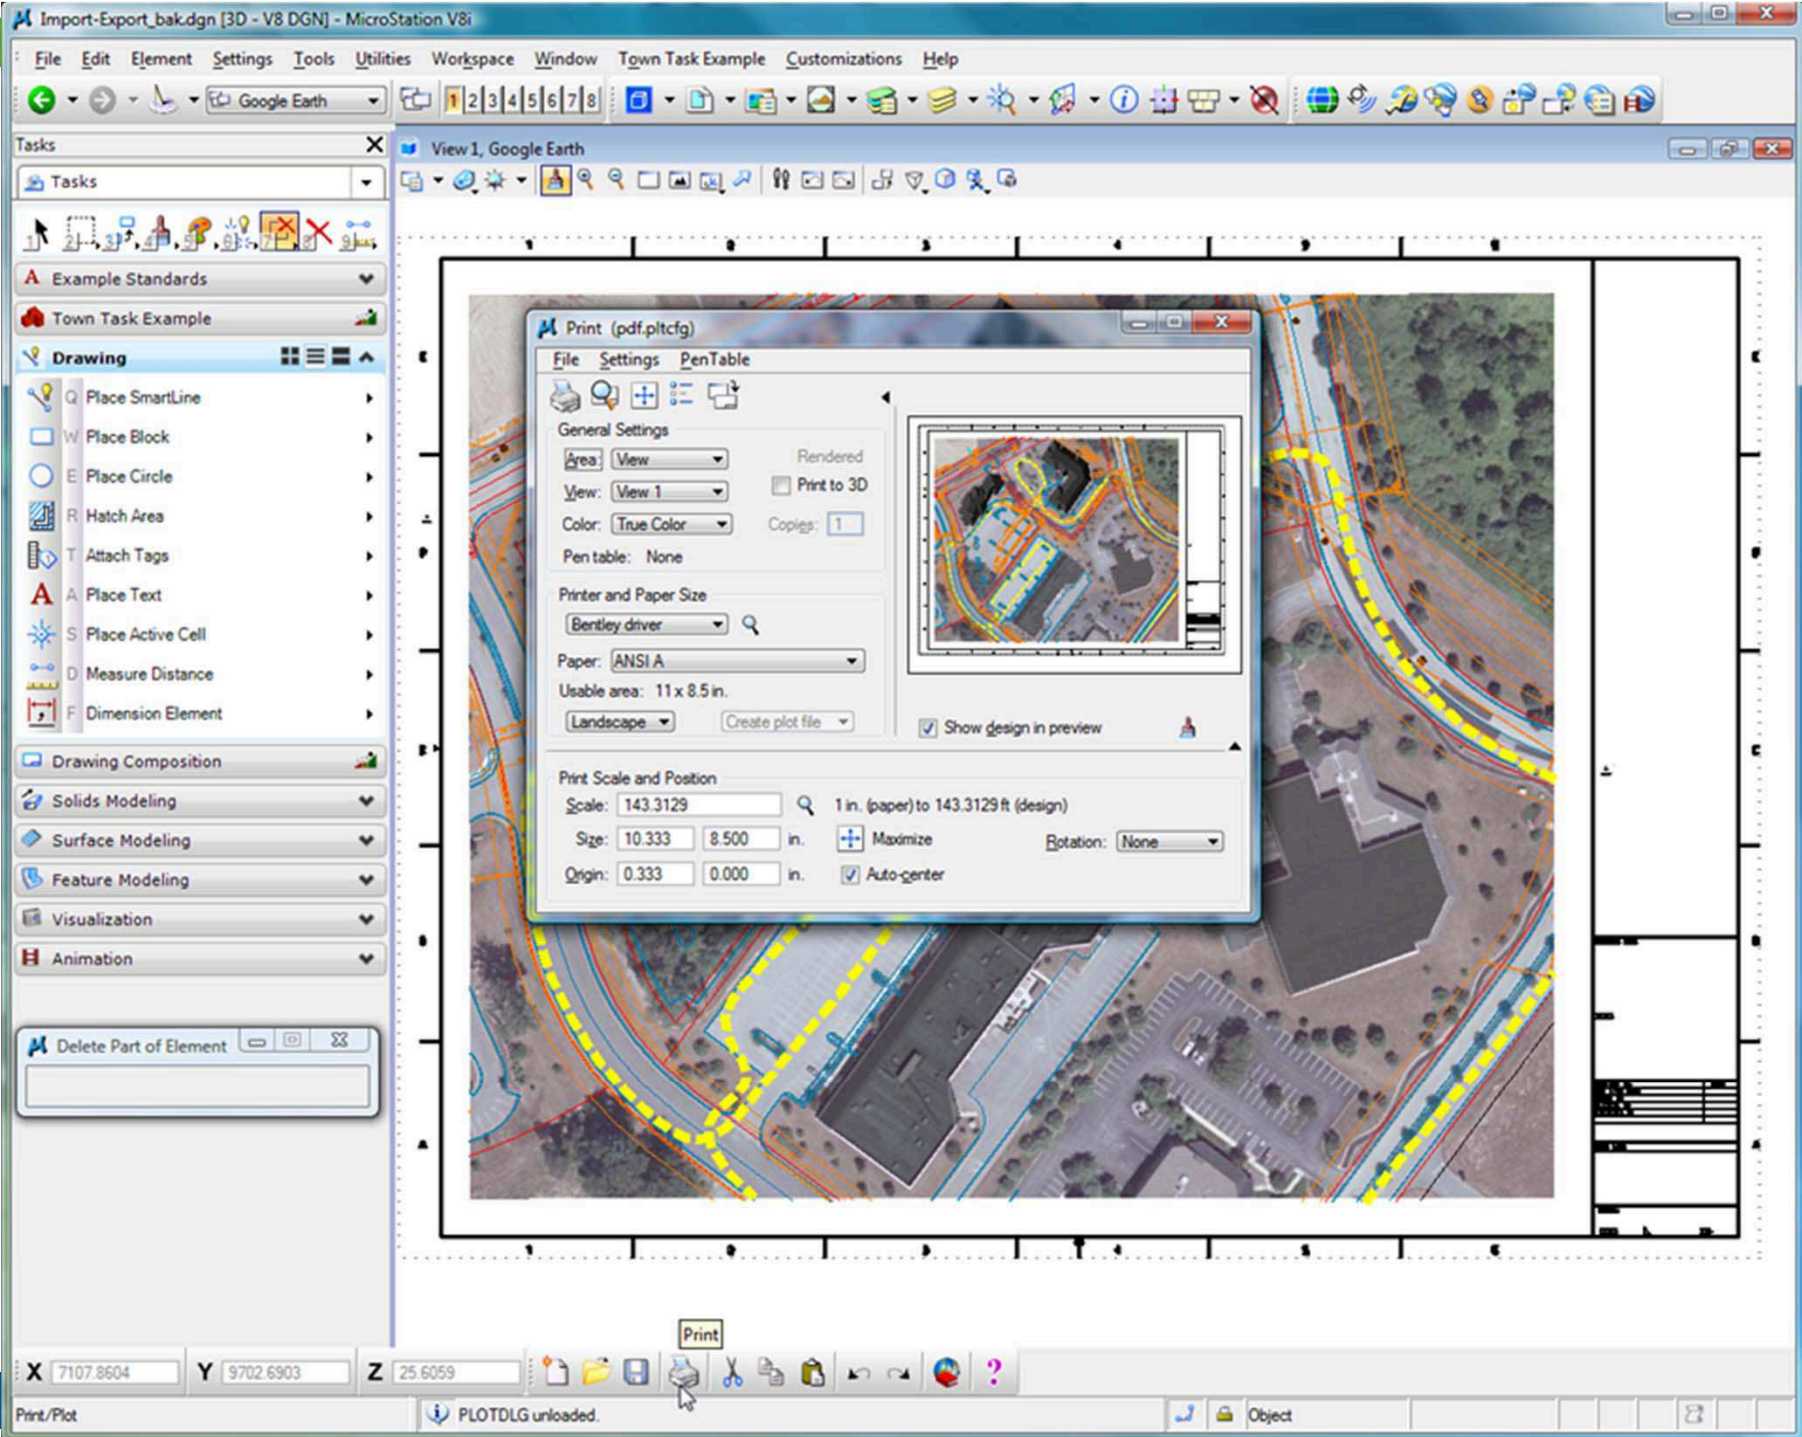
Import-Export_bak.dgn [3D - V8 DGN] - MicroStation V8i

File Edit Element Settings Tools Utilities Workspace Window Town Task Example Customizations Help

Google Earth

1 2 3 4 5 6 7 8

Tasks

Tasks

Example Standards

Town Task Example

Drawing

Q Place SmartLine

W Place Block

E Place Circle

R Hatch Area

T Attach Tags

A Place Text

S Place Active Cell

D Measure Distance

F Dimension Element

Drawing Composition

Solids Modeling

Surface Modeling

Feature Modeling

Visualization

Animation

Delete Part of Element

View 1, Google Earth

Print (pdf.pltcfg)

File Settings PenTable

General Settings

Area: View

Rendered

View: View 1

Print to 3D

Color: True Color

Copies: 1

Pen table: None

Printer and Paper Size

Bentley driver

Paper: ANSI A

Usable area: 11 x 8.5 in.

Landscape

Create plot file

Show design in preview

Print Scale and Position

Scale: 143.3129

1 in. (paper) to 143.3129 ft (design)

Size: 10.333 8.500 in.

Maximize

Rotation: None

Origin: 0.333 0.000 in.

Auto-center

Print

X 7107.8604 Y 9702.6903 Z 25.6059

Print/Plot

PLOTDLG unloaded.

Object